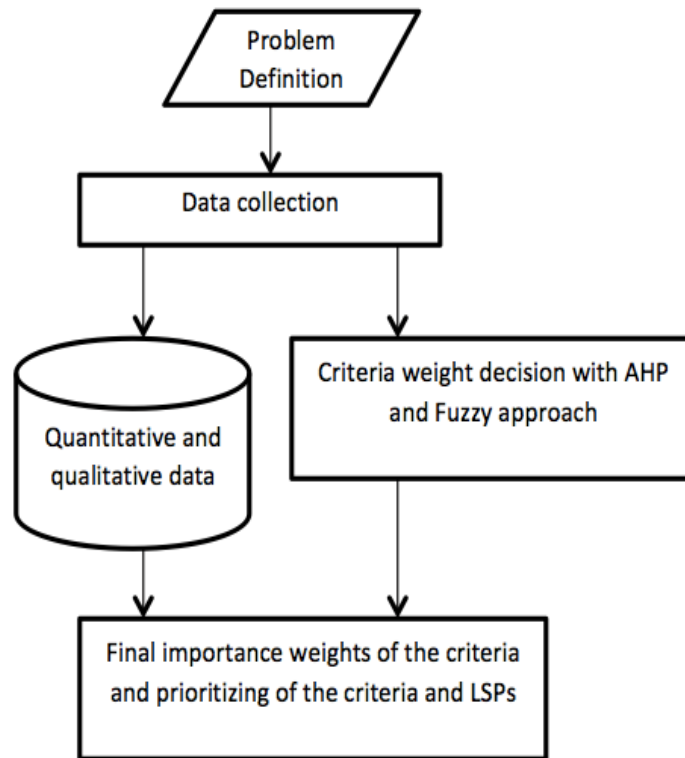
Problem Definition

Data collection

Quantitative and qualitative data

Criteria weight decision with AHP and Fuzzy approach

Final importance weights of the criteria and prioritizing of the criteria and LSPs